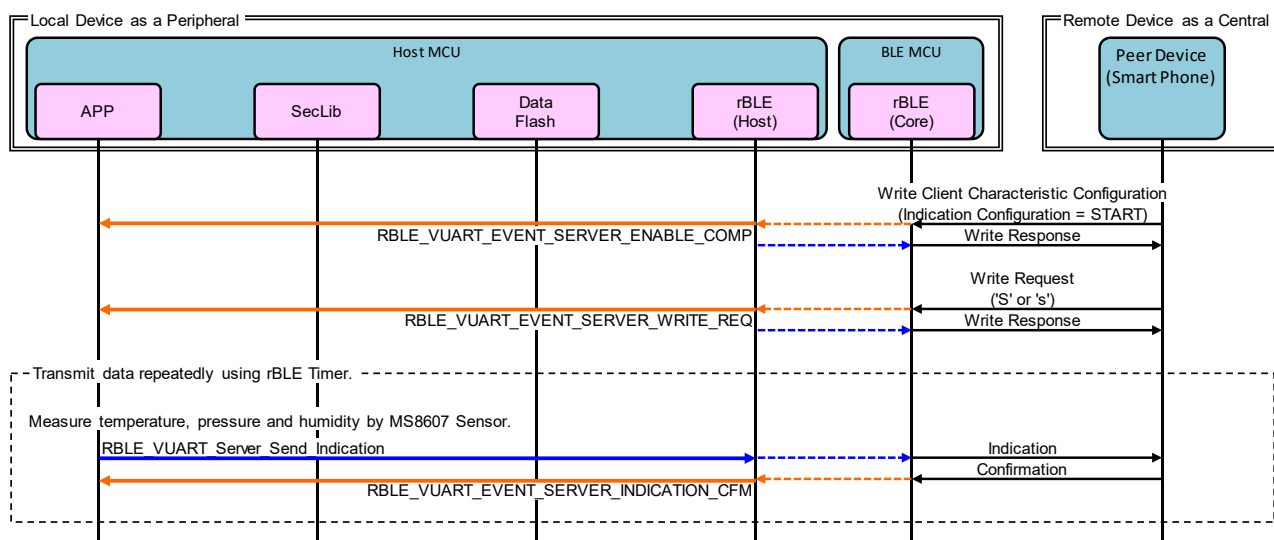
Local Device as a Peripheral

Host MCU

BLE MCU

APP

SecLib

Data Flash

rBLE (Host)

rBLE (Core)

Remote Device as a Central

Peer Device (Smart Phone)

Write Client Characteristic Configuration (Indication Configuration = START)

RBLE_VUART_EVENT_SERVER_ENABLE_COMP

Write Response

Write Request ('S' or 's')

RBLE_VUART_EVENT_SERVER_WRITE_REQ

Write Response

Transmit data repeatedly using rBLE Timer.

Measure temperature, pressure and humidity by MS8607 Sensor.

RBLE_VUART_Server_Send_Indication

Indication

Confirmation

RBLE_VUART_EVENT_SERVER_INDICATION_CFM